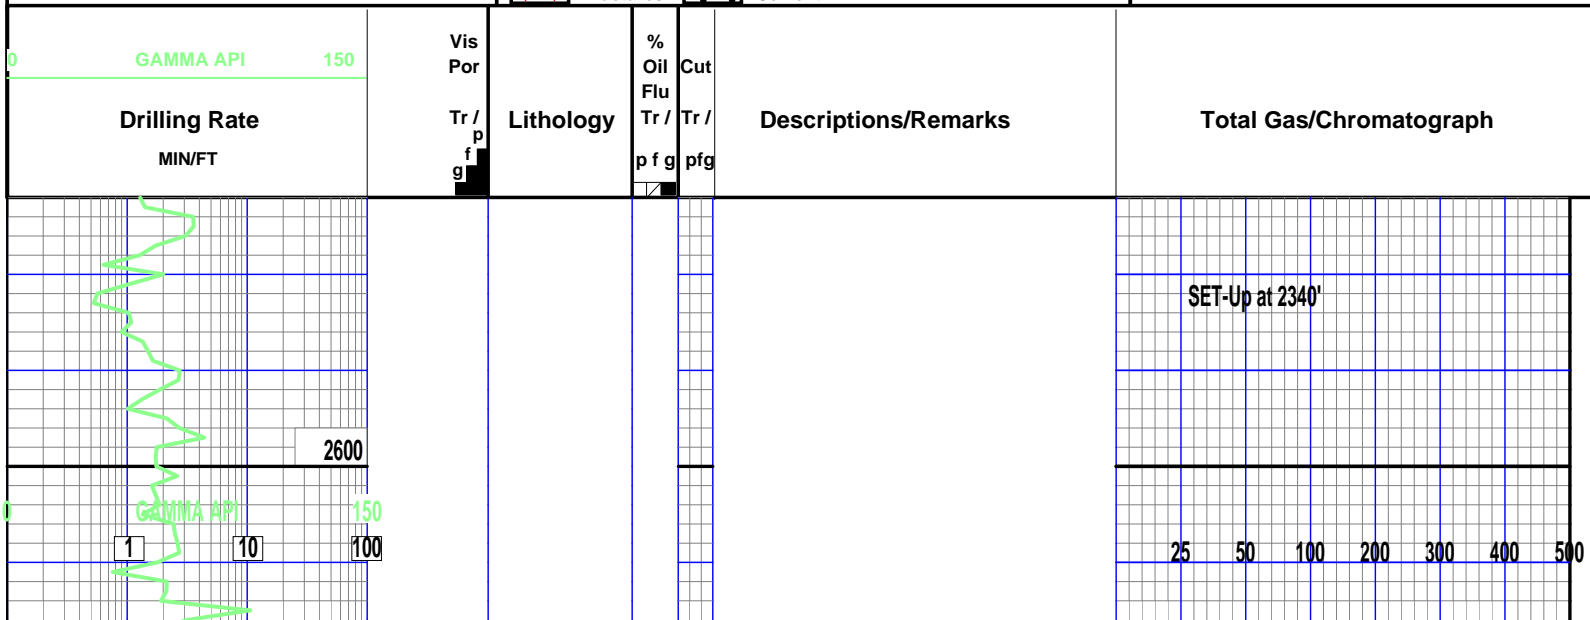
0 GAMMA API 150

Drilling Rate

MIN/FT

Vis Por

Tr / p f g

Lithology

% Oil Flu

Tr /

p f g

Cut

Tr /

pfg

Descriptions/Remarks

Total Gas/Chromatograph

SET-Up at 2340'

2600

0 GAMMA API 150

1 10 100

25 50 100 200 300 400 500